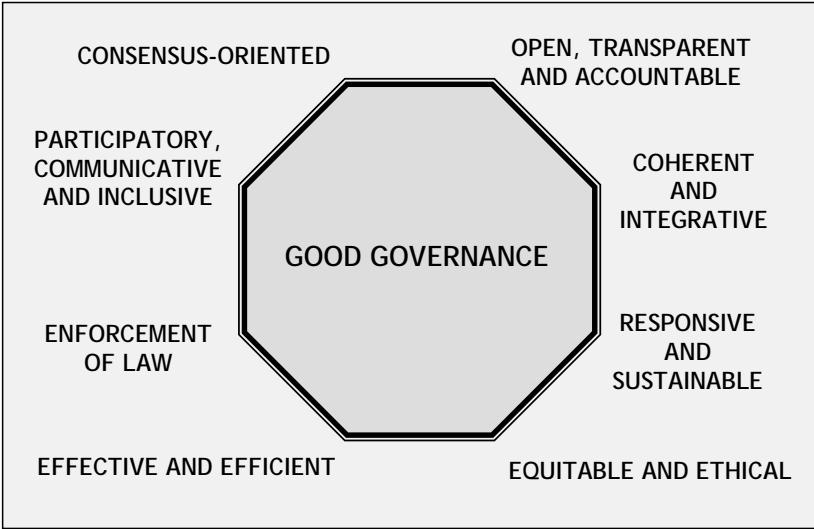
CONSENSUS-ORIENTED

OPEN, TRANSPARENT AND ACCOUNTABLE

PARTICIPATORY, COMMUNICATIVE AND INCLUSIVE

COHERENT AND INTEGRATIVE

GOOD GOVERNANCE

ENFORCEMENT OF LAW

RESPONSIVE AND SUSTAINABLE

EFFECTIVE AND EFFICIENT

EQUITABLE AND ETHICAL